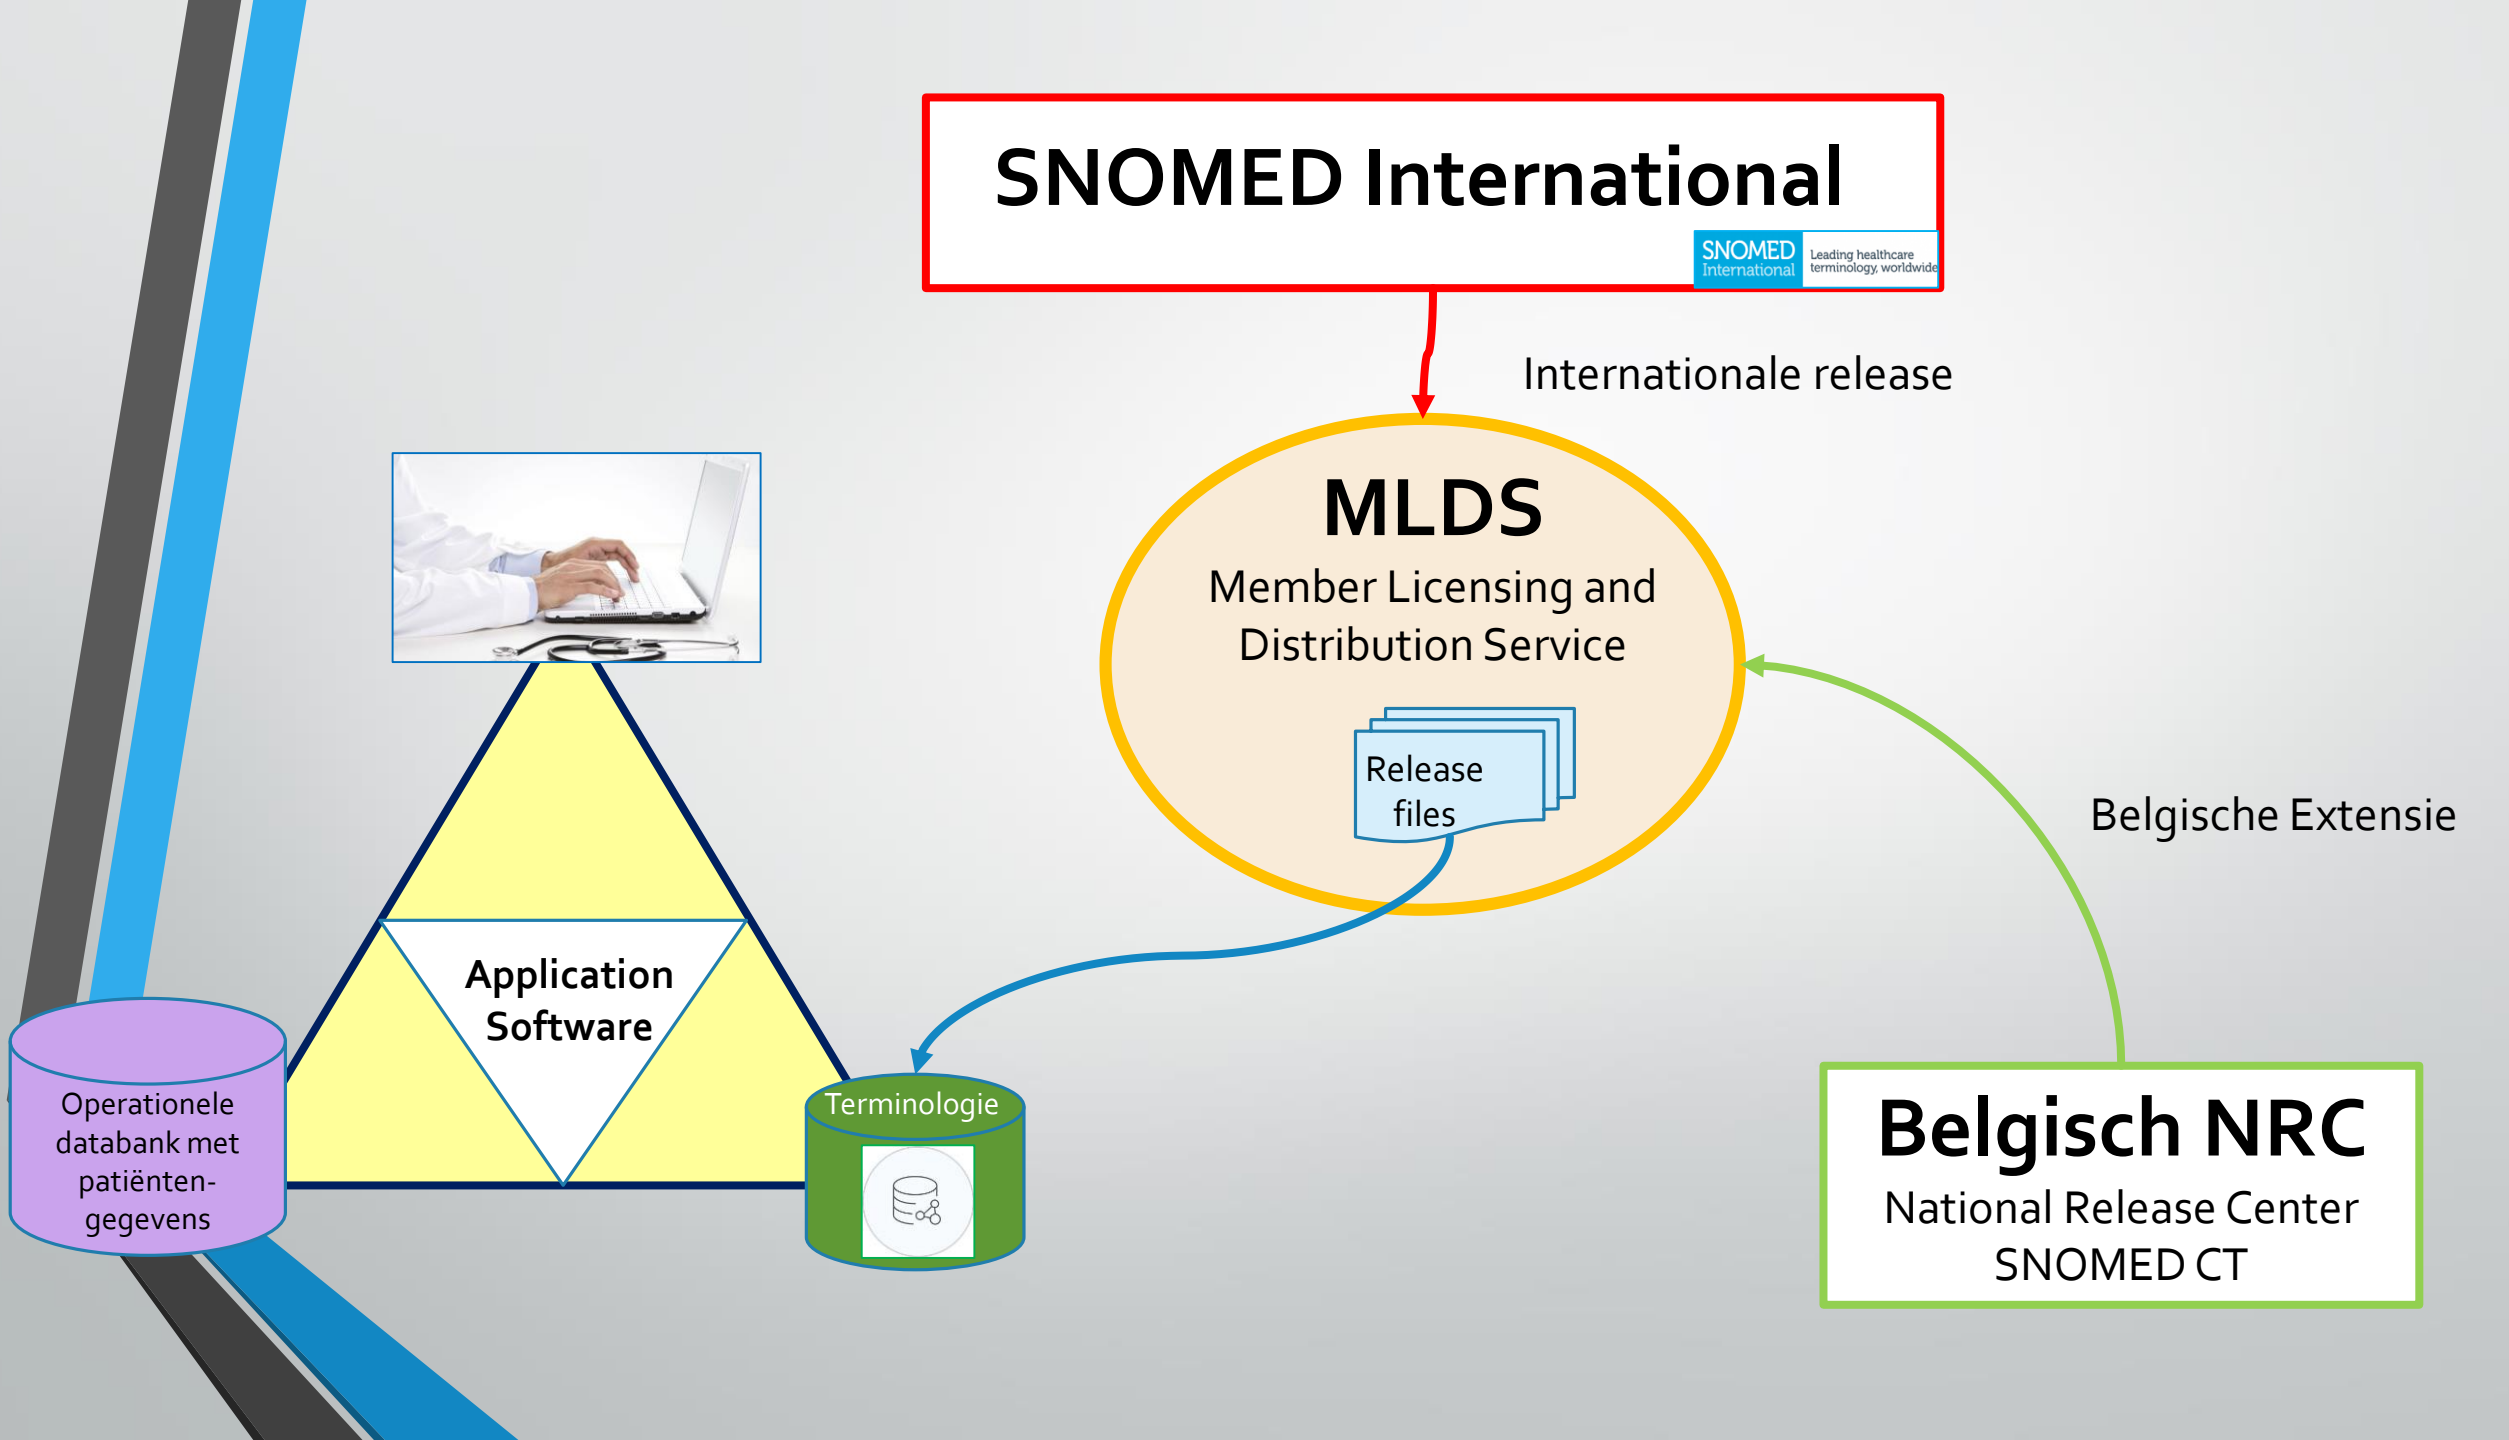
SNOMED International

SNOMED International Leading healthcare terminology, worldwide

Internationale release

MLDS
Member Licensing and Distribution Service

Release files

Belgische Extensie

Application Software

Operationele databank met patiënten-gegevens

Terminologie

Belgisch NRC
National Release Center SNOMED CT